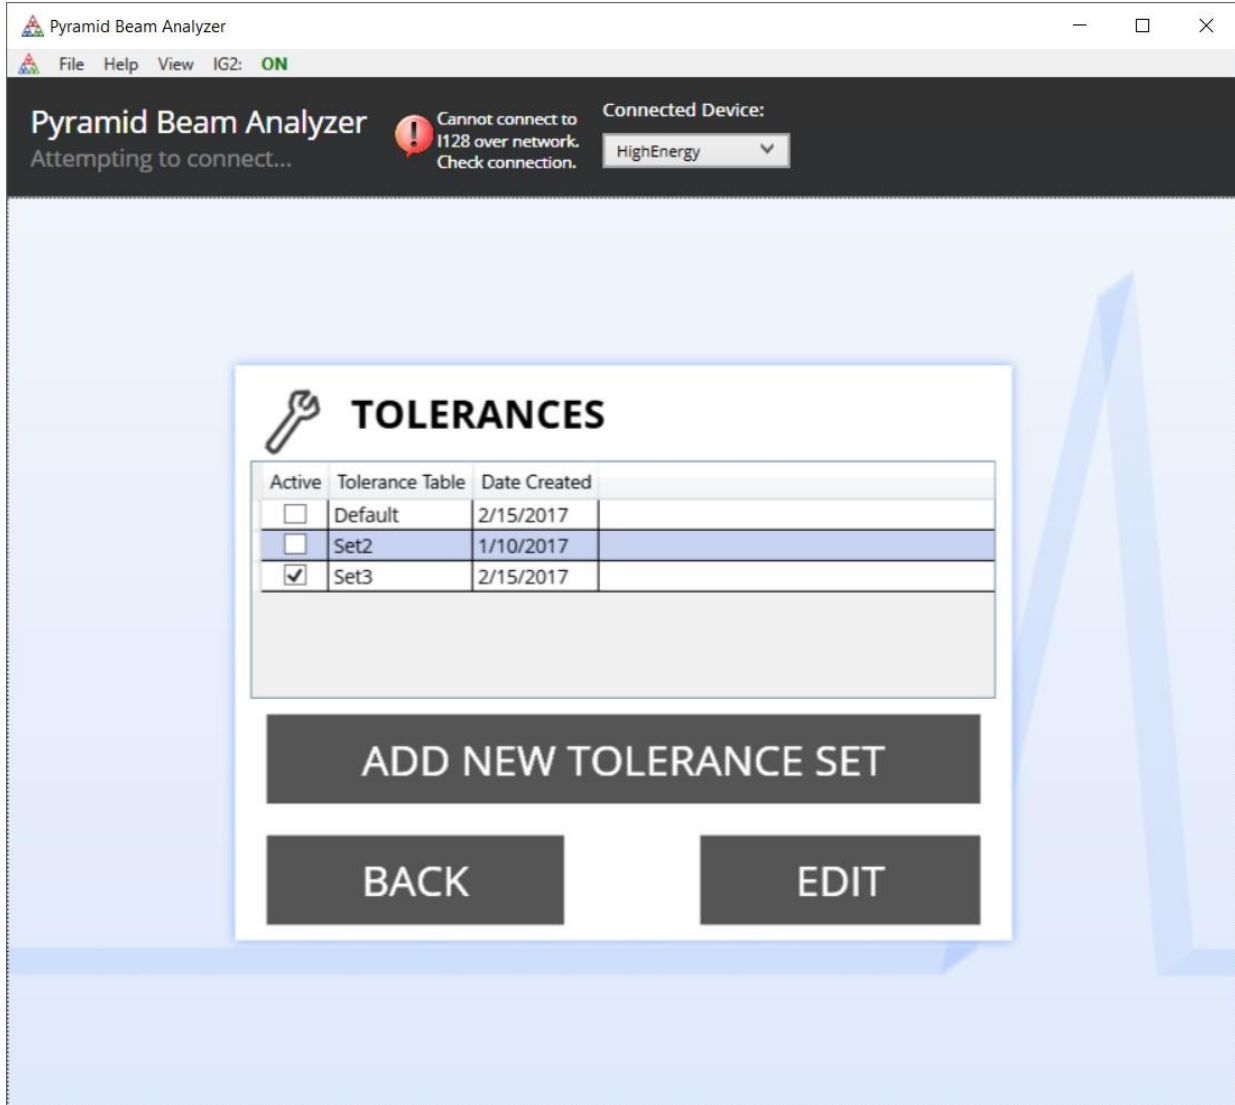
Pyramid Beam Analyzer

File Help View IG2: ON

Pyramid Beam Analyzer
Attempting to connect...

Cannot connect to I128 over network. Check connection.

Connected Device:
HighEnergy

TOLERANCES

| Active | Tolerance Table | Date Created |
|---|---|---|
| ☐ | Default | 2/15/2017 |
| ☐ | Set2 | 1/10/2017 |
| ☑ | Set3 | 2/15/2017 |

ADD NEW TOLERANCE SET

BACK

EDIT